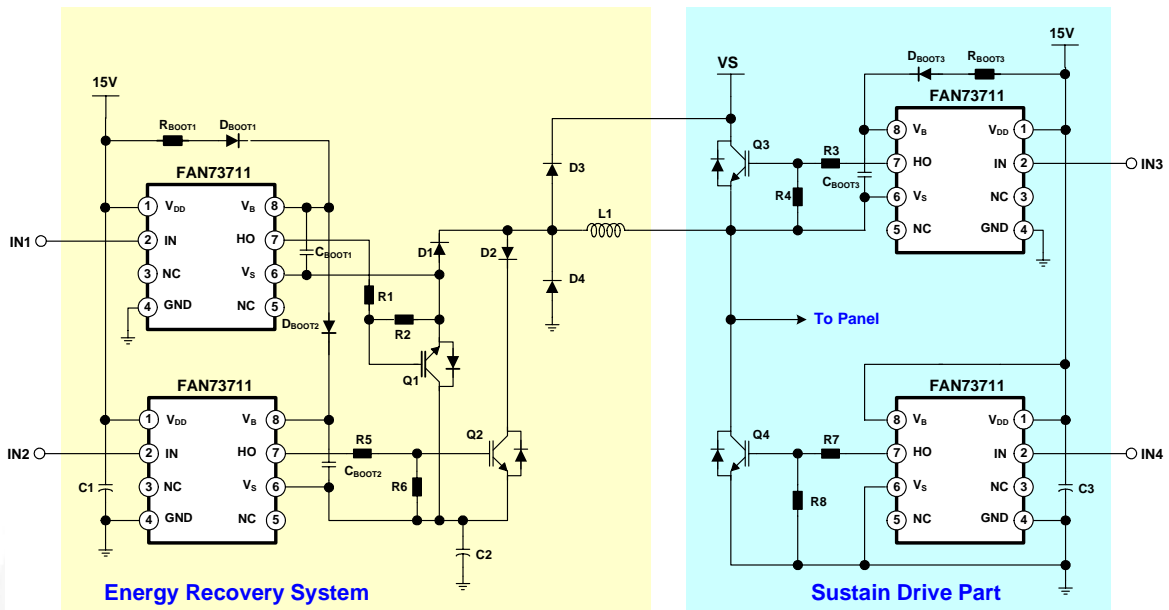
15V
$R_{BOOT1}$
$D_{BOOT1}$
FAN73711
1 $V_{DD}$
2 IN
3 NC
4 GND
8 $V_B$
7 HO
6 $V_S$
5 NC
IN1
$C_{BOOT1}$
R1
R2
$D_{BOOT2}$
D1
D2
D3
D4
L1
Q1
FAN73711
1 $V_{DD}$
2 IN
3 NC
4 GND
8 $V_B$
7 HO
6 $V_S$
5 NC
IN2
C1
R5
$C_{BOOT2}$
R6
Q2
C2
Energy Recovery System

VS
$D_{BOOT3}$
$R_{BOOT3}$
15V
FAN73711
8 $V_B$
7 HO
6 $V_S$
5 NC
1 $V_{DD}$
2 IN
3 NC
4 GND
IN3
Q3
R3
$C_{BOOT3}$
R4
To Panel
FAN73711
8 $V_B$
7 HO
6 $V_S$
5 NC
1 $V_{DD}$
2 IN
3 NC
4 GND
IN4
Q4
R7
R8
C3
Sustain Drive Part